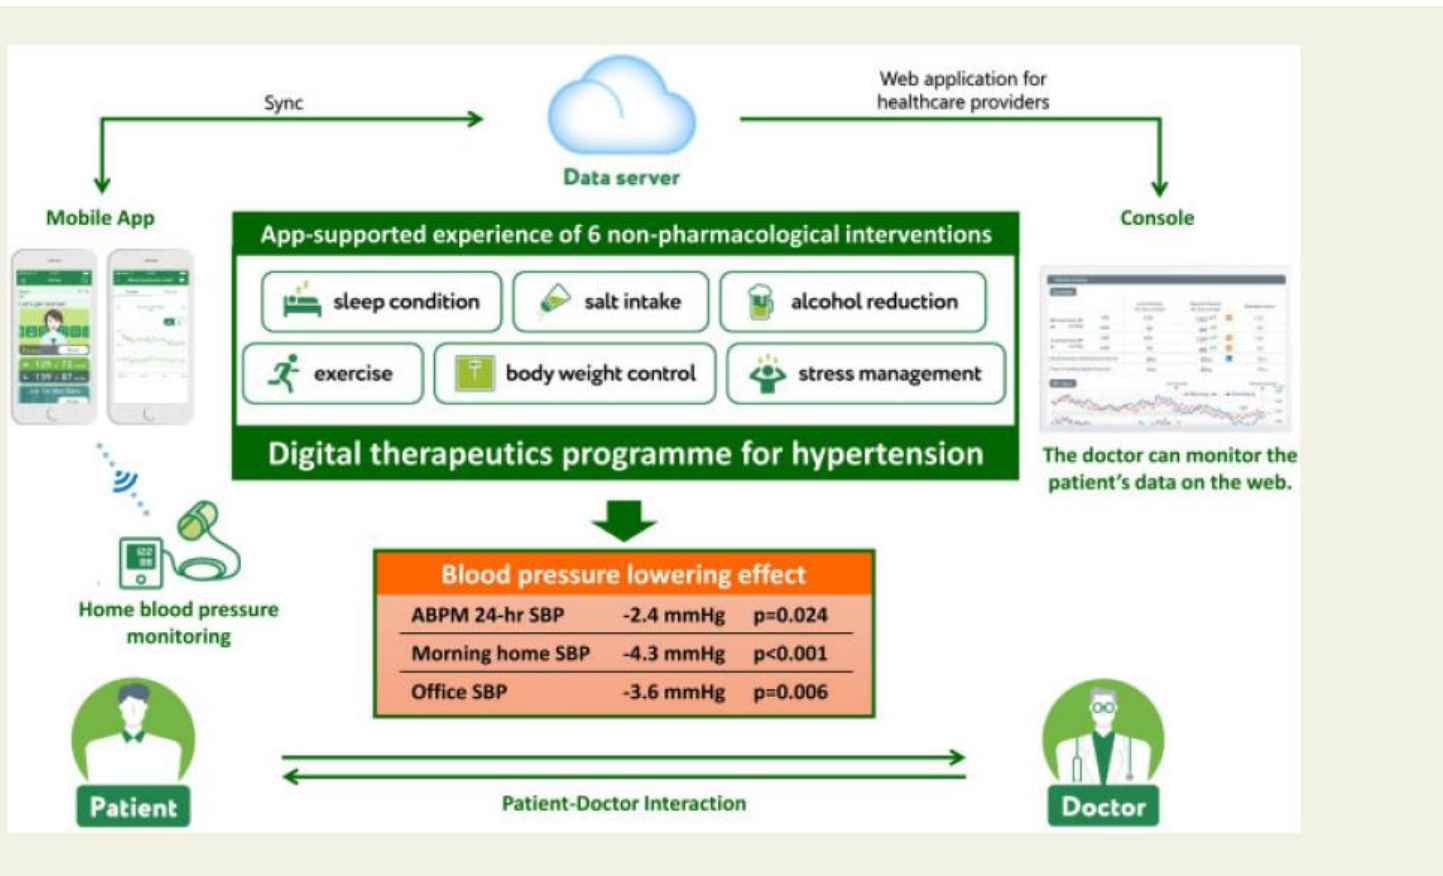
Sync

Data server

Web application for healthcare providers

Mobile App

Console

App-supported experience of 6 non-pharmacological interventions

sleep condition

salt intake

alcohol reduction

exercise

body weight control

stress management

Digital therapeutics programme for hypertension

The doctor can monitor the patient's data on the web.

Home blood pressure monitoring

Blood pressure lowering effect

| ABPM 24-hr SBP | -2.4 mmHg | p=0.024 |
|---|---|---|
| Morning home SBP | -4.3 mmHg | p<0.001 |
| Office SBP | -3.6 mmHg | p=0.006 |

Patient

Doctor

Patient-Doctor Interaction